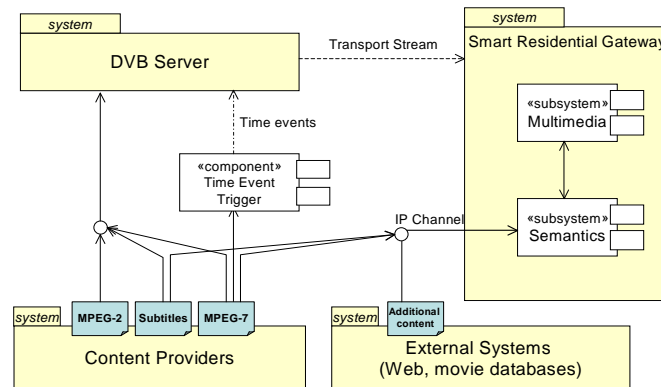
system

DVB Server

Transport Stream

system

Smart Residential Gateway

«subsystem»
Multimedia

Time events

«component»
Time Event
Trigger

IP Channel

«subsystem»
Semantics

system

MPEG-2

Subtitles

MPEG-7

Content Providers

system

Additional content

External Systems
(Web, movie databases)